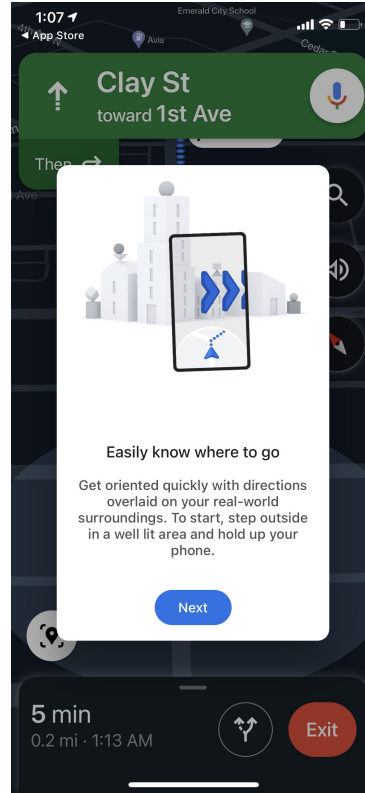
1:07
◀ App Store
Emerald City School
Avis
Cedar
Clay St
toward 1st Ave
Then
Ave
Easily know where to go
Get oriented quickly with directions overlaid on your real-world surroundings. To start, step outside in a well lit area and hold up your phone.
Next
5 min
0.2 mi · 1:13 AM
Exit